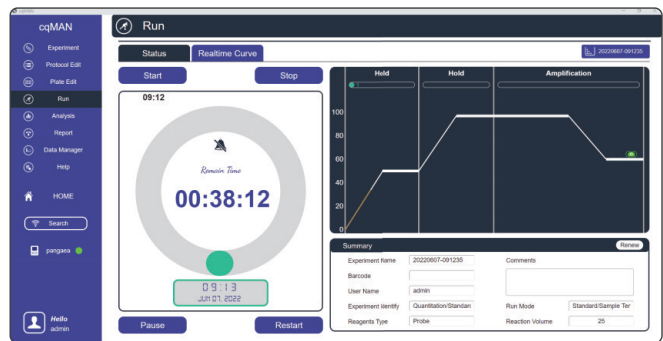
cqMAN

Experiment
Protocol Edit
Plate Edit
Run
Analysis
Report
Data Manager
Help

HOME

Search

pangaea

Hello
admin

Run

Status
Realtime Curve

20220607-091235

Start
Stop

09:12

Remain Time

00:38:12

09:13
JUN 07, 2022

Pause
Restart

Held
Hold
Amplification

100
80
60
40
20
0

Summary
Renew

Experiment Name
20220607-091235
Comments
Barcode
User Name
admin
Experiment Identify
Quantitation/Standar
Run Mode
Standard/Sample Ter
Reagents Type
Probe
Reaction Volume
25